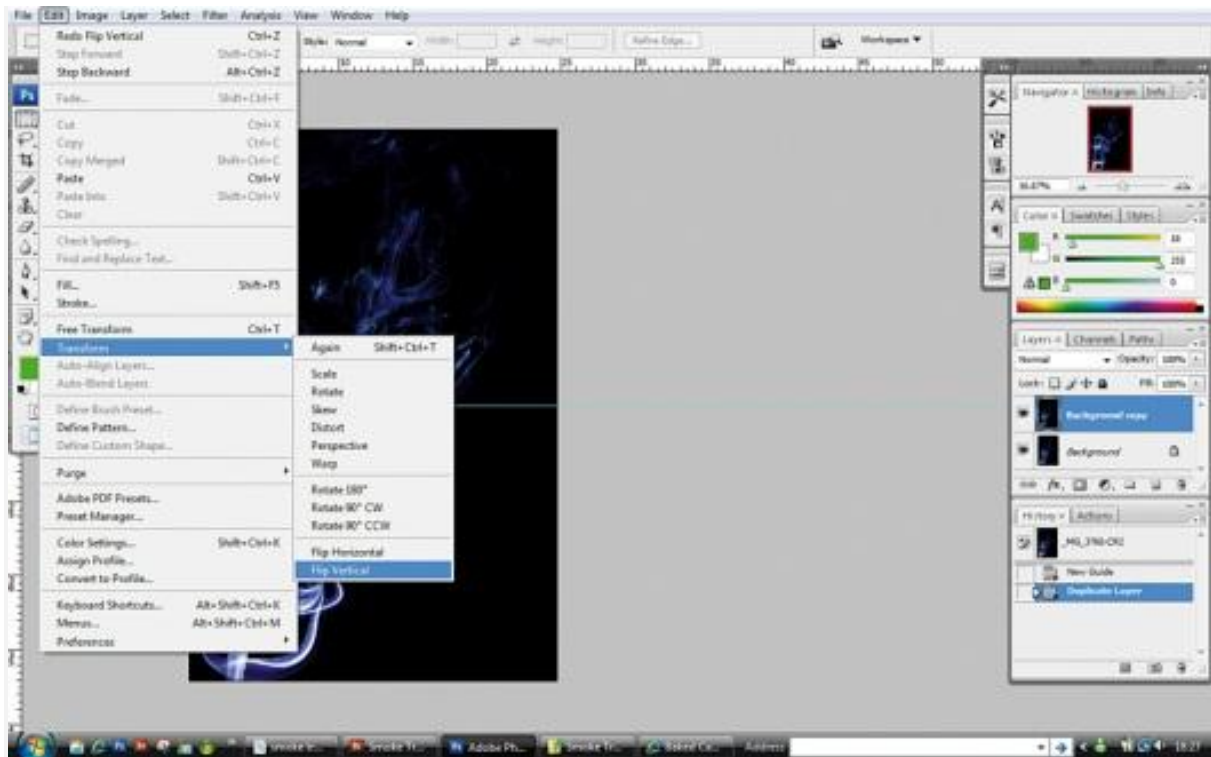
File Edit Image Layer Select Filter Analysis View Window Help

Redo Flip Vertical Ctrl+Z
Step Forward Shift+Ctrl+Z
Step Backward Alt+Ctrl+Z
Fade... Shift+Ctrl+F
Cut Ctrl+X
Copy Ctrl+C
Copy Merged Shift+Ctrl+C
Paste Ctrl+V
Paste Into Shift+Ctrl+V
Clear
Check Spelling...
Find and Replace Text...
Fill... Shift+F5
Stroke...
Free Transform Ctrl+T
Transform
Auto-Align Layers...
Auto-Blend Layers...
Define Brush Preset...
Define Pattern...
Define Custom Shape...
Purge
Adobe PDF Presets...
Preset Manager...
Color Settings... Shift+Ctrl+K
Assign Profile...
Convert to Profile...
Keyboard Shortcuts... Alt+Shift+Ctrl+K
Menus... Alt+Shift+Ctrl+M
Preferences

Again Shift+Ctrl+T
Scale
Rotate
Skew
Distort
Perspective
Warp
Rotate 180°
Rotate 90° CW
Rotate 90° CCW
Flip Horizontal
Flip Vertical

Style: Normal Width: Height: Refine Edge... Workspace

Navigator Histogram Info
66.67%
Color Swatches Styles
R 38
G 255
B 0
Layers Channels Paths
Normal Opacity: 100%
Lock: Fill: 100%
Background copy
Background
History Actions
_MG_3760.CR2
New Guide
Duplicate Layer

Smoke E... Smoke Tr... Adobe Ph... Smoke Tr... Baked Cal... Address 18:27